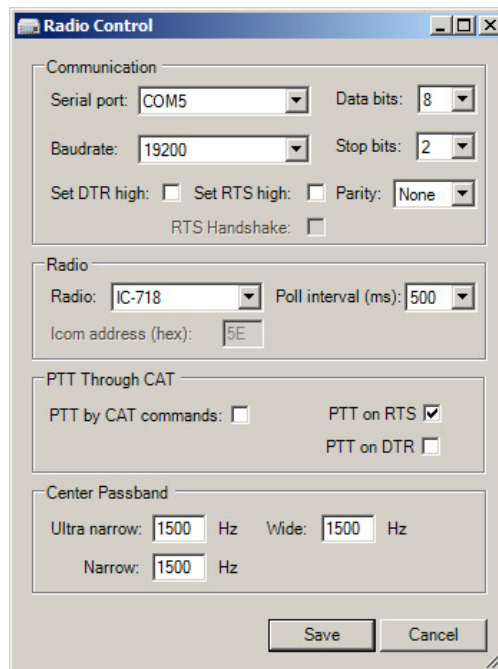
Radio Control

Communication
Serial port: COM5
Data bits: 8
Baudrate: 19200
Stop bits: 2
Set DTR high:
Set RTS high:
Parity: None
RTS Handshake:

Radio
Radio: IC-718
Poll interval (ms): 500
Icom address (hex): 5E

PTT Through CAT
PTT by CAT commands:
PTT on RTS
PTT on DTR

Center Passband
Ultra narrow: 1500 Hz
Wide: 1500 Hz
Narrow: 1500 Hz

Save
Cancel